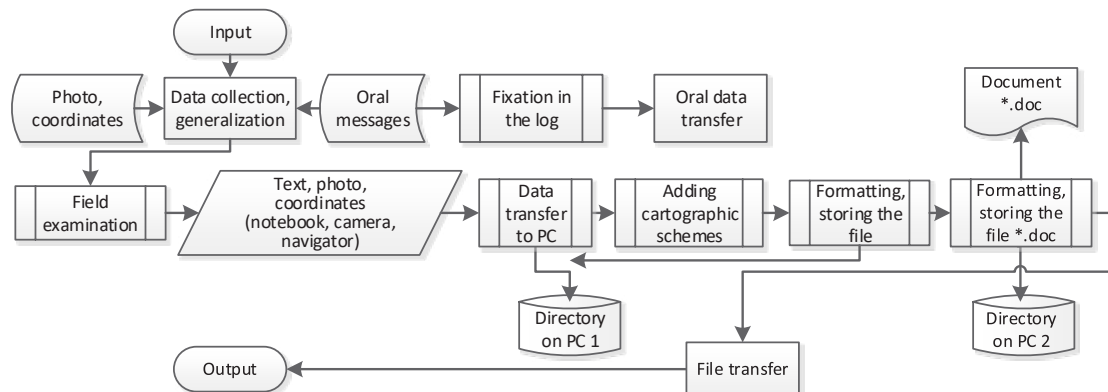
Input

Photo, coordinates

Data collection, generalization

Oral messages

Fixation in the log

Oral data transfer

Document *.doc

Field examination

Text, photo, coordinates (notebook, camera, navigator)

Data transfer to PC

Adding cartographic schemes

Formatting, storing the file

Formatting, storing the file *.doc

Directory on PC 1

Directory on PC 2

Output

File transfer